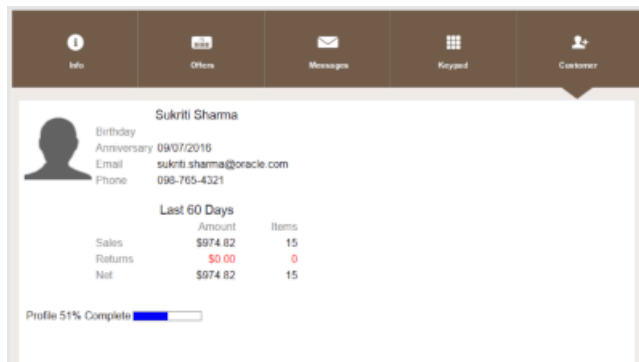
Info

Offers

Messages

Keypad

Customer

Sukriti Sharma

Birthday
Anniversary 09/07/2016
Email sukriti.sharma@oracle.com
Phone 098-765-4321

Last 60 Days

| | Amount | Items |
|---|---|---|
| Sales | \$974.82 | 15 |
| Returns | \$0.00 | 0 |
| Net | \$974.82 | 15 |

Profile 51% Complete